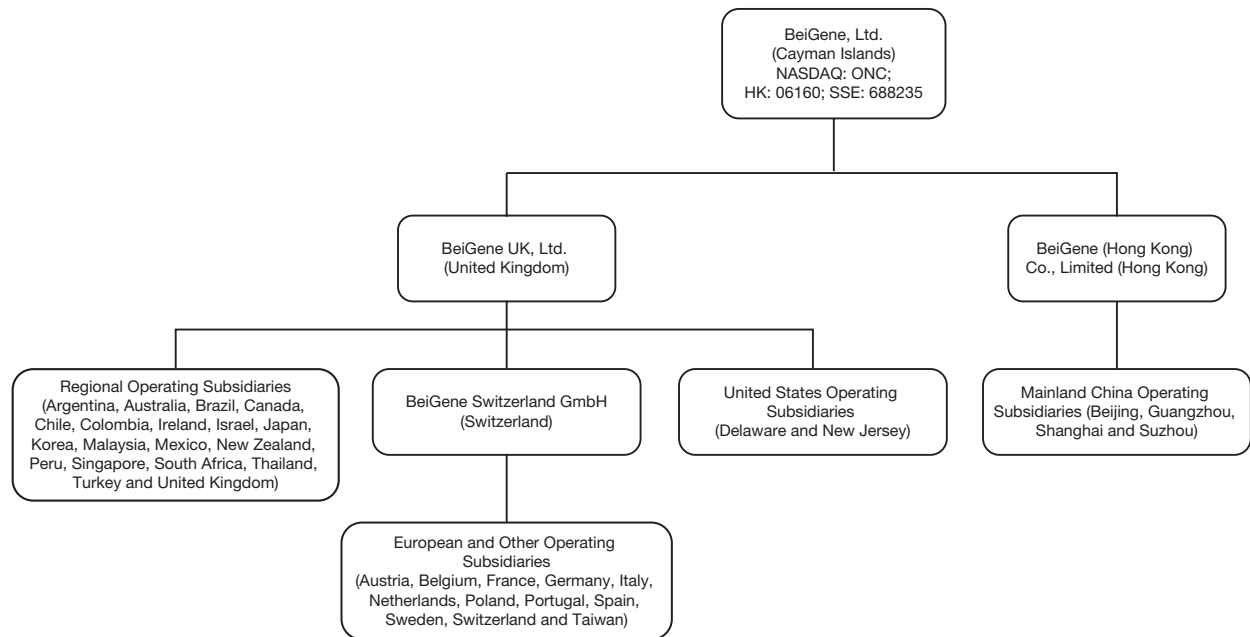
BeiGene, Ltd.
(Cayman Islands)
NASDAQ: ONC;
HK: 06160; SSE: 688235

BeiGene UK, Ltd.
(United Kingdom)

BeiGene (Hong Kong) Co., Limited (Hong Kong)

Regional Operating Subsidiaries (Argentina, Australia, Brazil, Canada, Chile, Colombia, Ireland, Israel, Japan, Korea, Malaysia, Mexico, New Zealand, Peru, Singapore, South Africa, Thailand, Turkey and United Kingdom)

BeiGene Switzerland GmbH
(Switzerland)

United States Operating Subsidiaries
(Delaware and New Jersey)

Mainland China Operating Subsidiaries (Beijing, Guangzhou, Shanghai and Suzhou)

European and Other Operating Subsidiaries
(Austria, Belgium, France, Germany, Italy, Netherlands, Poland, Portugal, Spain, Sweden, Switzerland and Taiwan)